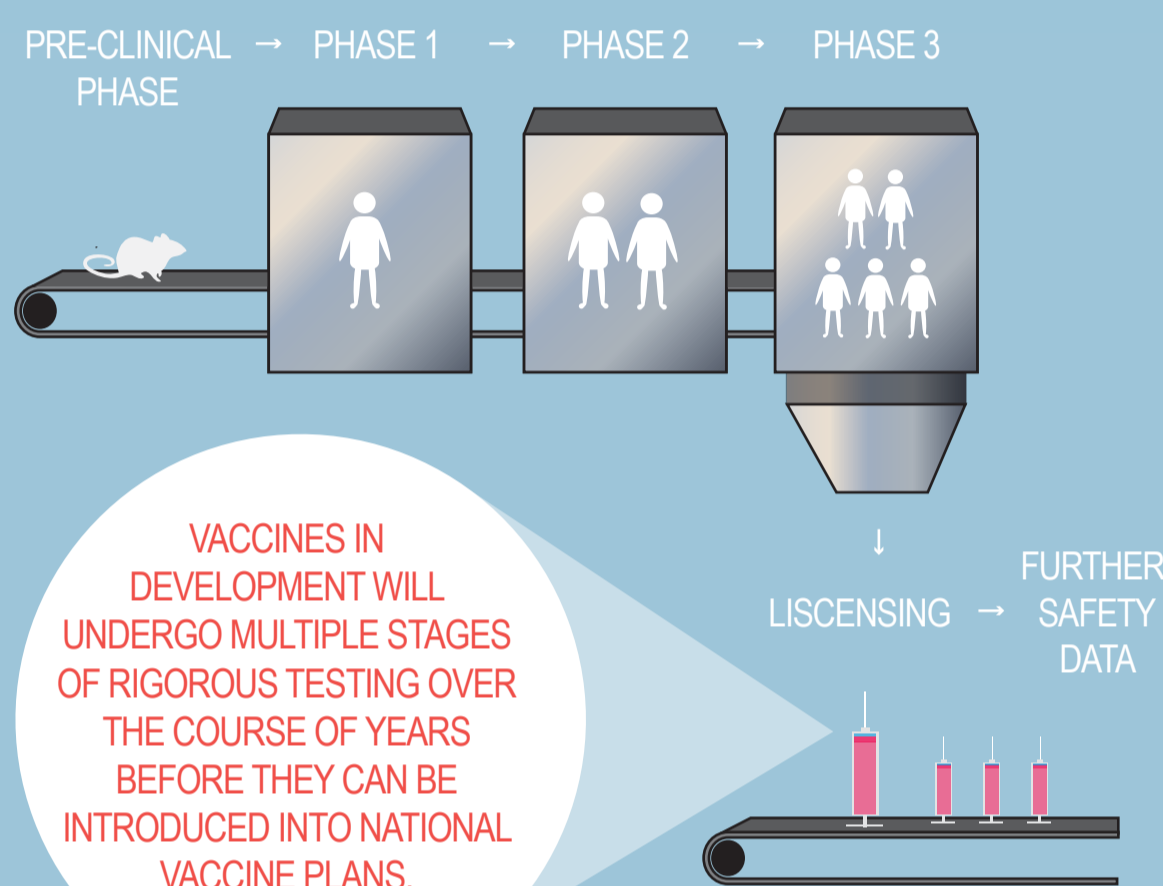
PRE-CLINICAL PHASE → PHASE 1 → PHASE 2 → PHASE 3

↓

LISCENSING → FURTHER SAFETY DATA

VACCINES IN DEVELOPMENT WILL UNDERGO MULTIPLE STAGES OF RIGOROUS TESTING OVER THE COURSE OF YEARS BEFORE THEY CAN BE INTRODUCED INTO NATIONAL VACCINE PLANS.